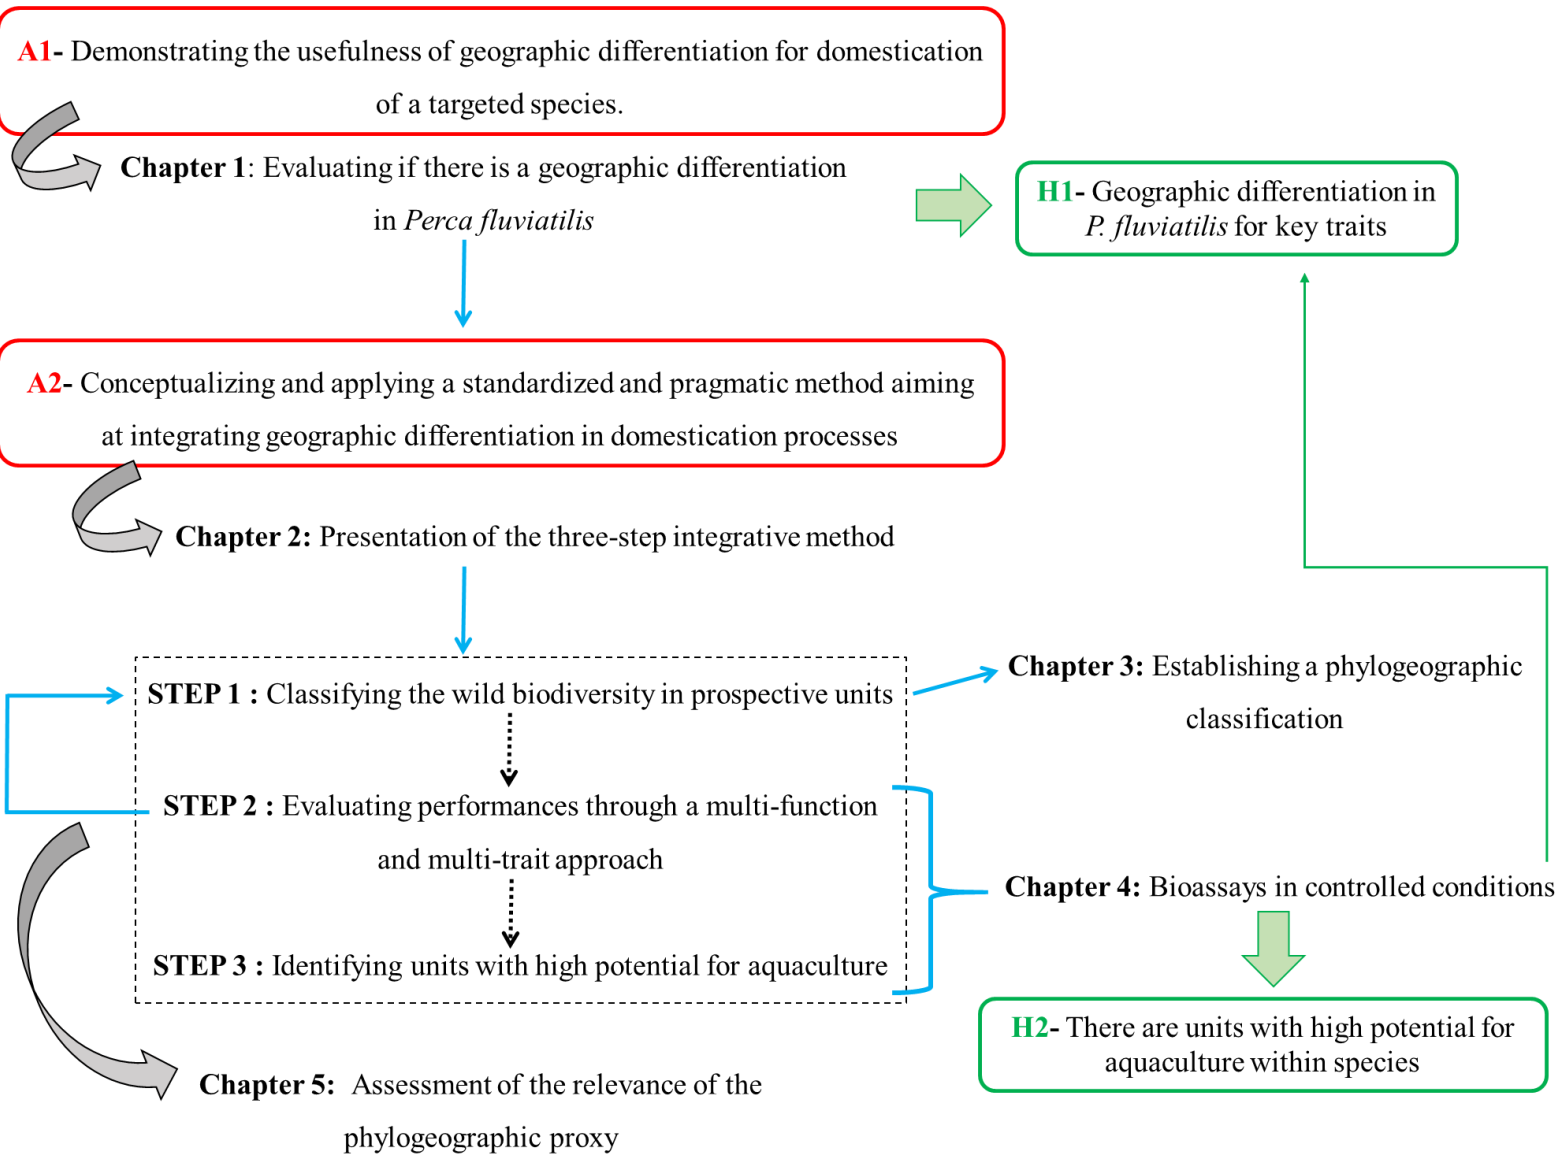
A1- Demonstrating the usefulness of geographic differentiation for domestication of a targeted species.

Chapter 1: Evaluating if there is a geographic differentiation in *Perca fluviatilis*

H1- Geographic differentiation in *P. fluviatilis* for key traits

A2- Conceptualizing and applying a standardized and pragmatic method aiming at integrating geographic differentiation in domestication processes

Chapter 2: Presentation of the three-step integrative method

STEP 1 : Classifying the wild biodiversity in prospective units

Chapter 3: Establishing a phylogeographic classification

STEP 2 : Evaluating performances through a multi-function and multi-trait approach

Chapter 4: Bioassays in controlled conditions

STEP 3 : Identifying units with high potential for aquaculture

H2- There are units with high potential for aquaculture within species

Chapter 5: Assessment of the relevance of the phylogeographic proxy